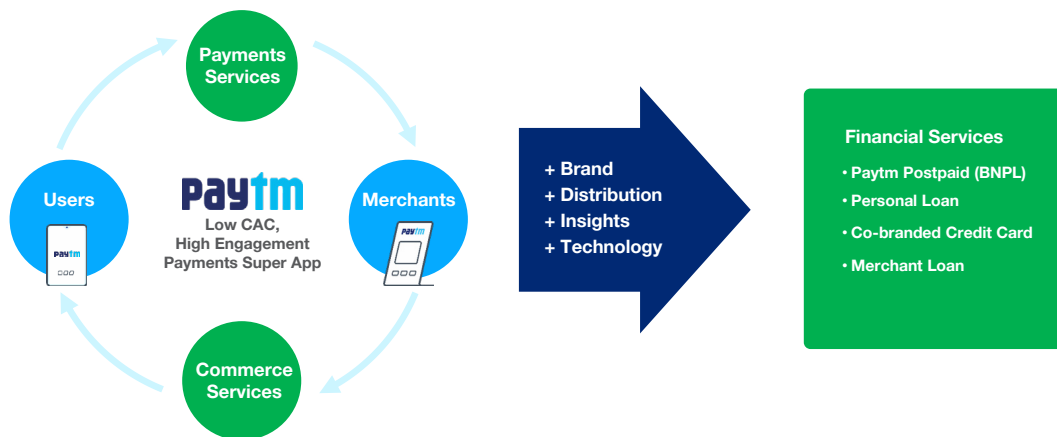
Payments Services

Users

paytm

paytm
Low CAC,
High Engagement
Payments Super App

Merchants

paytm

Commerce Services

+ Brand
+ Distribution
+ Insights
+ Technology

Financial Services
• Paytm Postpaid (BNPL)
• Personal Loan
• Co-branded Credit Card
• Merchant Loan